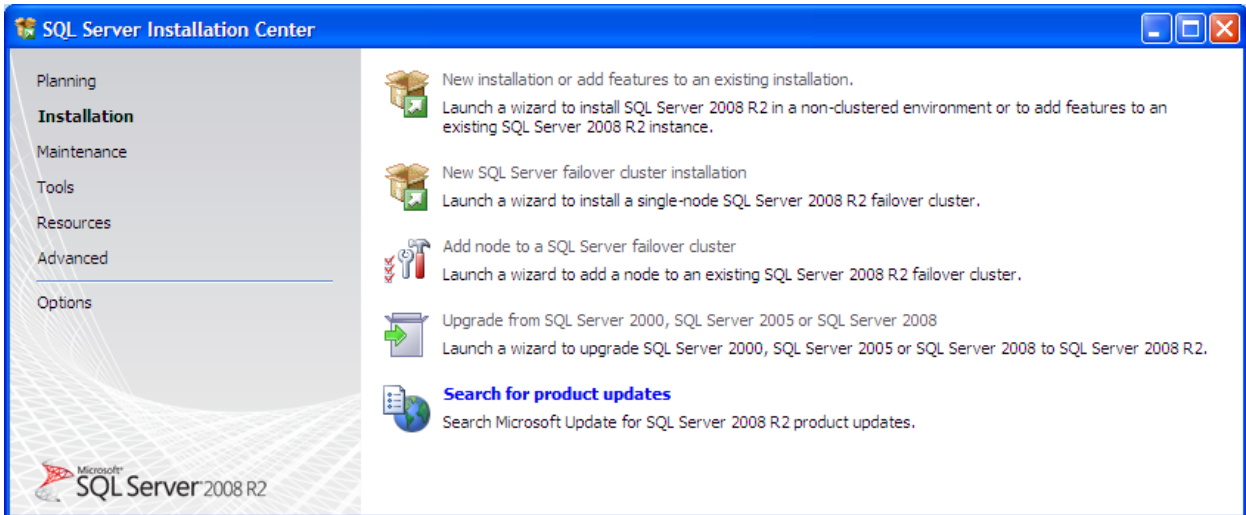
SQL Server Installation Center

Planning
Installation
Maintenance
Tools
Resources
Advanced
Options

Microsoft SQL Server 2008 R2

New installation or add features to an existing installation.
Launch a wizard to install SQL Server 2008 R2 in a non-clustered environment or to add features to an existing SQL Server 2008 R2 instance.

New SQL Server failover cluster installation
Launch a wizard to install a single-node SQL Server 2008 R2 failover cluster.

Add node to a SQL Server failover cluster
Launch a wizard to add a node to an existing SQL Server 2008 R2 failover cluster.

Upgrade from SQL Server 2000, SQL Server 2005 or SQL Server 2008
Launch a wizard to upgrade SQL Server 2000, SQL Server 2005 or SQL Server 2008 to SQL Server 2008 R2.

Search for product updates
Search Microsoft Update for SQL Server 2008 R2 product updates.